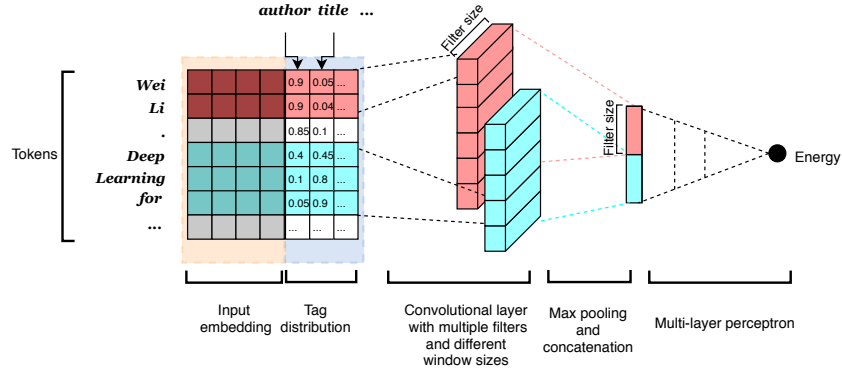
author title ...

Tokens

Wei
Li
.
Deep
Learning
for
...

| 0.9 | 0.05 | ... |
|---|---|---|
| 0.9 | 0.04 | ... |
| 0.85 | 0.1 | ... |
| 0.4 | 0.45 | ... |
| 0.1 | 0.8 | ... |
| 0.05 | 0.9 | ... |
| ... | ... | ... |

Filter size

Filter size

Energy

Input embedding

Tag distribution

Convolutional layer with multiple filters and different window sizes

Max pooling and concatenation

Multi-layer perceptron